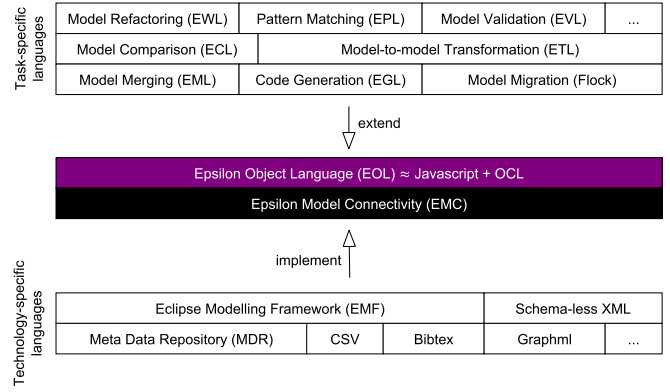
Task-specific languages

| Model Refactoring (EWL) | Pattern Matching (EPL) | Model Validation (EVL) | ... |
|---|---|---|---|
| Model Comparison (ECL) | Model-to-model Transformation (ETL) | | |
| Model Merging (EML) | Code Generation (EGL) | Model Migration (Flock) | |

extend

Epsilon Object Language (EOL) ≈ Javascript + OCL

Epsilon Model Connectivity (EMC)

implement

Technology-specific languages

| Eclipse Modelling Framework (EMF) | | | Schema-less XML | |
|---|---|---|---|---|
| Meta Data Repository (MDR) | CSV | Bibtex | Graphml | ... |